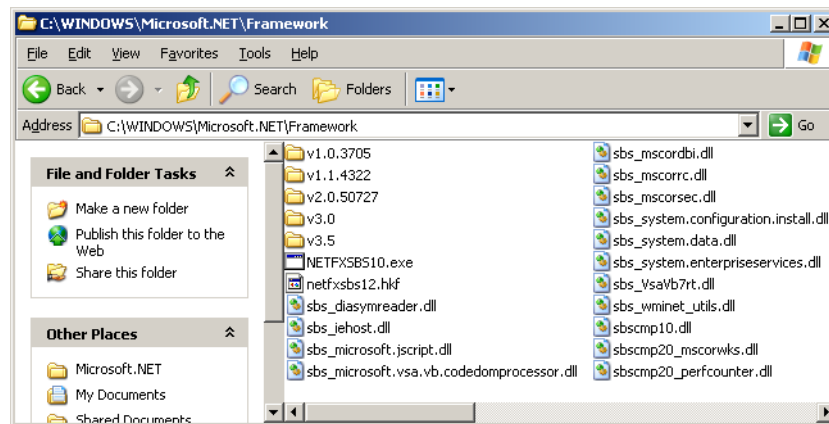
C:\WINDOWS\Microsoft.NET\Framework

File Edit View Favorites Tools Help

Back Search Folders

Address C:\WINDOWS\Microsoft.NET\Framework Go

File and Folder Tasks

Make a new folder
Publish this folder to the Web
Share this folder

Other Places

Microsoft.NET
My Documents
Shared Documents

v1.0.3705
v1.1.4322
v2.0.50727
v3.0
v3.5
NETFXSBS10.exe
netfxsbs12.hkf
sbs_diasymreader.dll
sbs_iehost.dll
sbs_microsoft.jscript.dll
sbs_microsoft.vsa.vb.codedomprocessor.dll

sbs_mscordbi.dll
sbs_mscorrc.dll
sbs_mscorsec.dll
sbs_system.configuration.install.dll
sbs_system.data.dll
sbs_system.enterpriseservices.dll
sbs_VsaVb7rt.dll
sbs_wminet_utils.dll
sbscmp10.dll
sbscmp20_mscorwks.dll
sbscmp20_perfcounter.dll